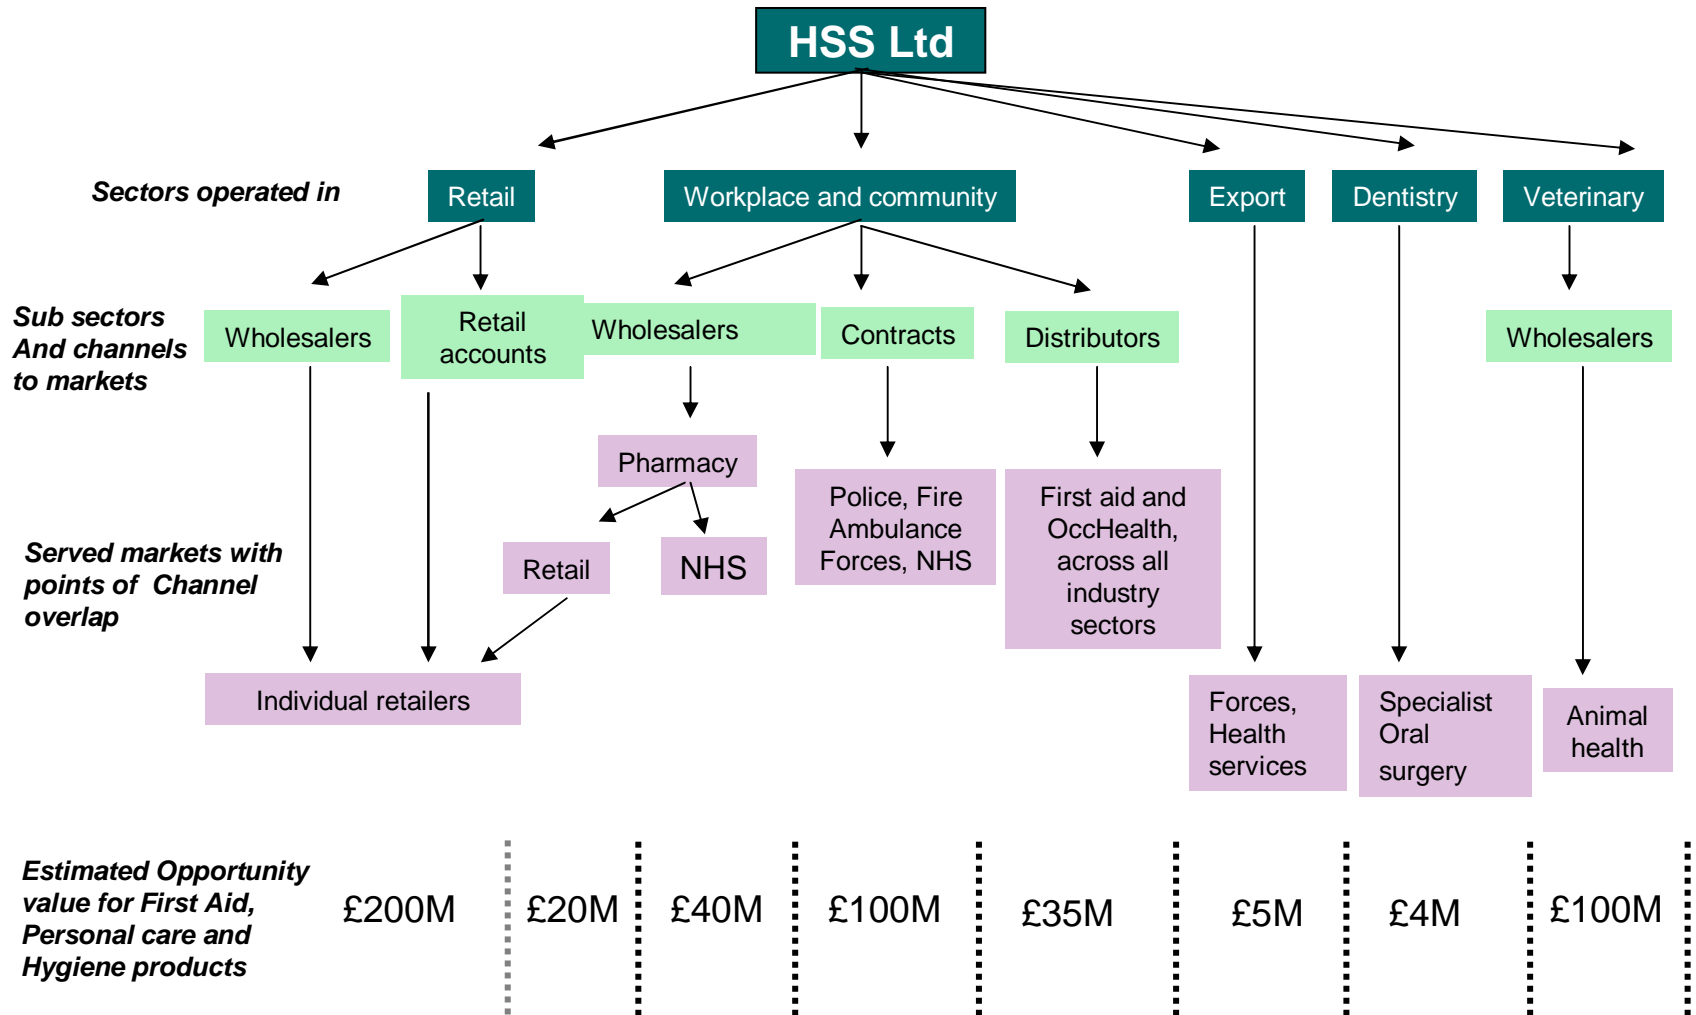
HSS Ltd

Sectors operated in

Retail

Workplace and community

Export

Dentistry

Veterinary

Sub sectors And channels to markets

Wholesalers

Retail accounts

Wholesalers

Contracts

Distributors

Wholesalers

Pharmacy

Served markets with points of Channel overlap

Retail

NHS

Police, Fire Ambulance Forces, NHS

First aid and OccHealth, across all industry sectors

Individual retailers

Forces, Health services

Specialist Oral surgery

Animal health

Estimated Opportunity value for First Aid, Personal care and Hygiene products

£200M

£20M

£40M

£100M

£35M

£5M

£4M

£100M